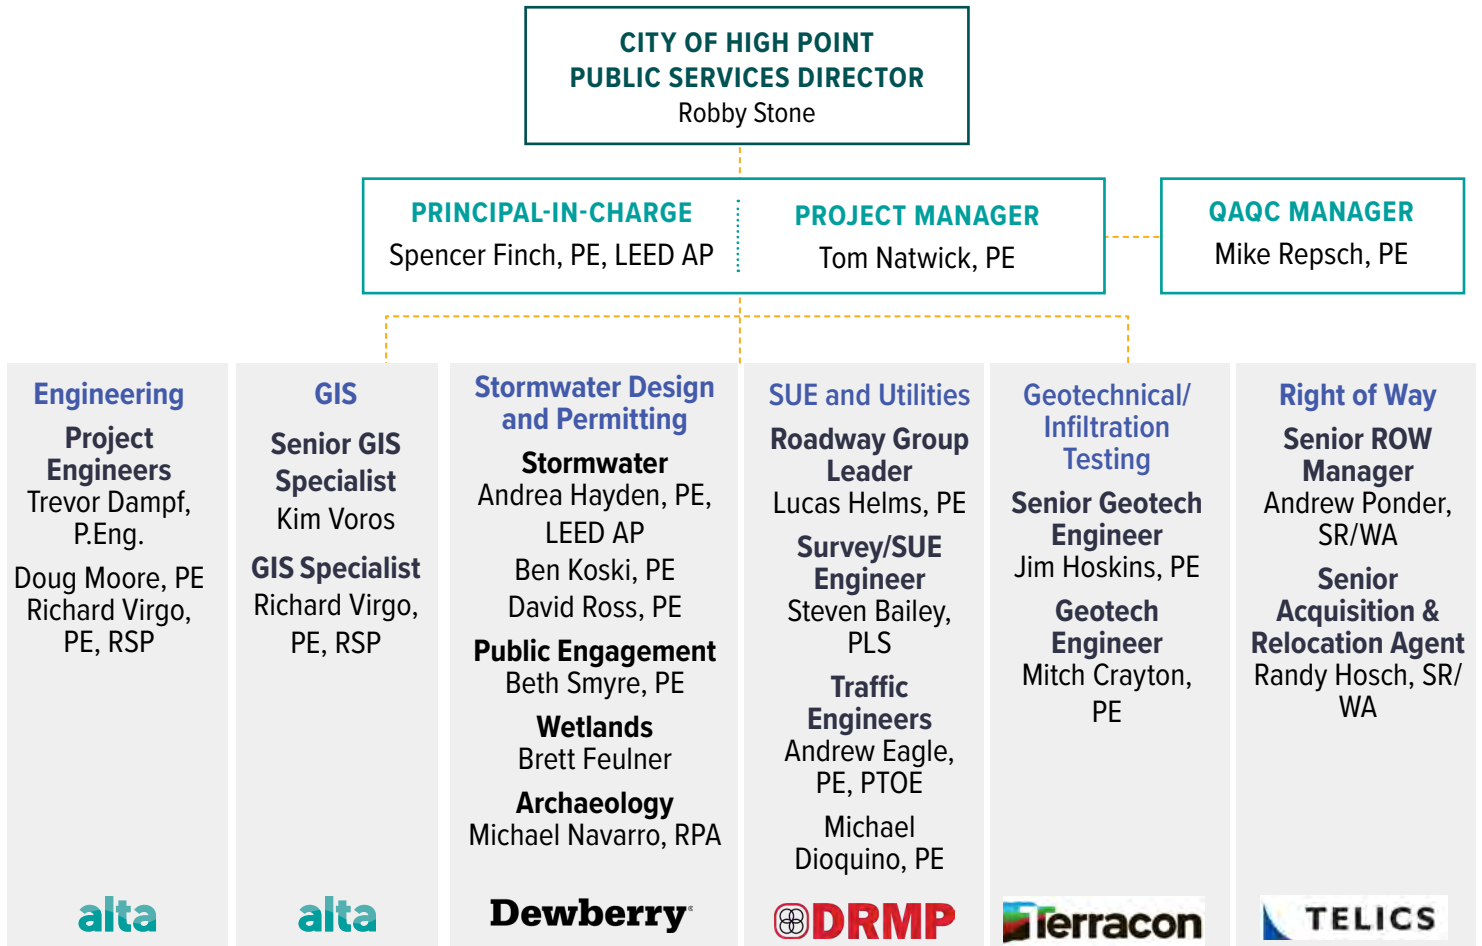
CITY OF HIGH POINT
PUBLIC SERVICES DIRECTOR
Robby Stone

PRINCIPAL-IN-CHARGE
Spencer Finch, PE, LEED AP

PROJECT MANAGER
Tom Natwick, PE

QAQC MANAGER
Mike Repsch, PE

Engineering
Project Engineers
Trevor Dampf, P.Eng.
Doug Moore, PE
Richard Virgo, PE, RSP
alta

GIS
Senior GIS Specialist
Kim Voros
GIS Specialist
Richard Virgo, PE, RSP
alta

Stormwater Design and Permitting
Stormwater
Andrea Hayden, PE, LEED AP
Ben Koski, PE
David Ross, PE
Public Engagement
Beth Smyre, PE
Wetlands
Brett Feulner
Archaeology
Michael Navarro, RPA
Dewberry

SUE and Utilities
Roadway Group Leader
Lucas Helms, PE
Survey/SUE Engineer
Steven Bailey, PLS
Traffic Engineers
Andrew Eagle, PE, PTOE
Michael Dioquino, PE
DRMP

Geotechnical/ Infiltration Testing
Senior Geotech Engineer
Jim Hoskins, PE
Geotech Engineer
Mitch Crayton, PE
Terracon

Right of Way
Senior ROW Manager
Andrew Ponder, SR/WA
Senior Acquisition & Relocation Agent
Randy Hosch, SR/WA
TELICS